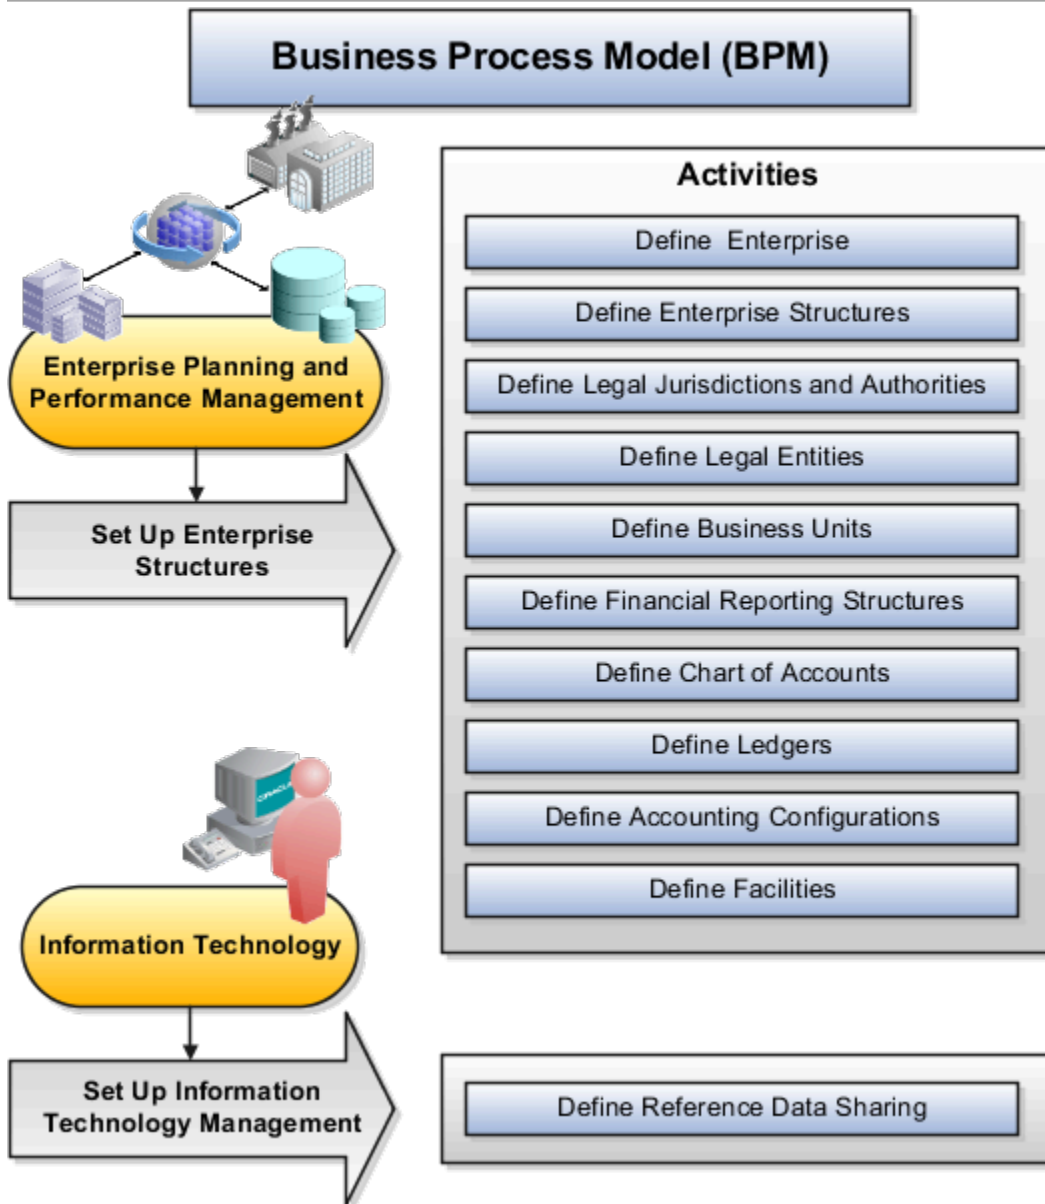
Business Process Model (BPM)

Enterprise Planning and Performance Management

Set Up Enterprise Structures

Activities

Define Enterprise

Define Enterprise Structures

Define Legal Jurisdictions and Authorities

Define Legal Entities

Define Business Units

Define Financial Reporting Structures

Define Chart of Accounts

Define Ledgers

Define Accounting Configurations

Define Facilities

ORACLE

Information Technology

Set Up Information Technology Management

Define Reference Data Sharing